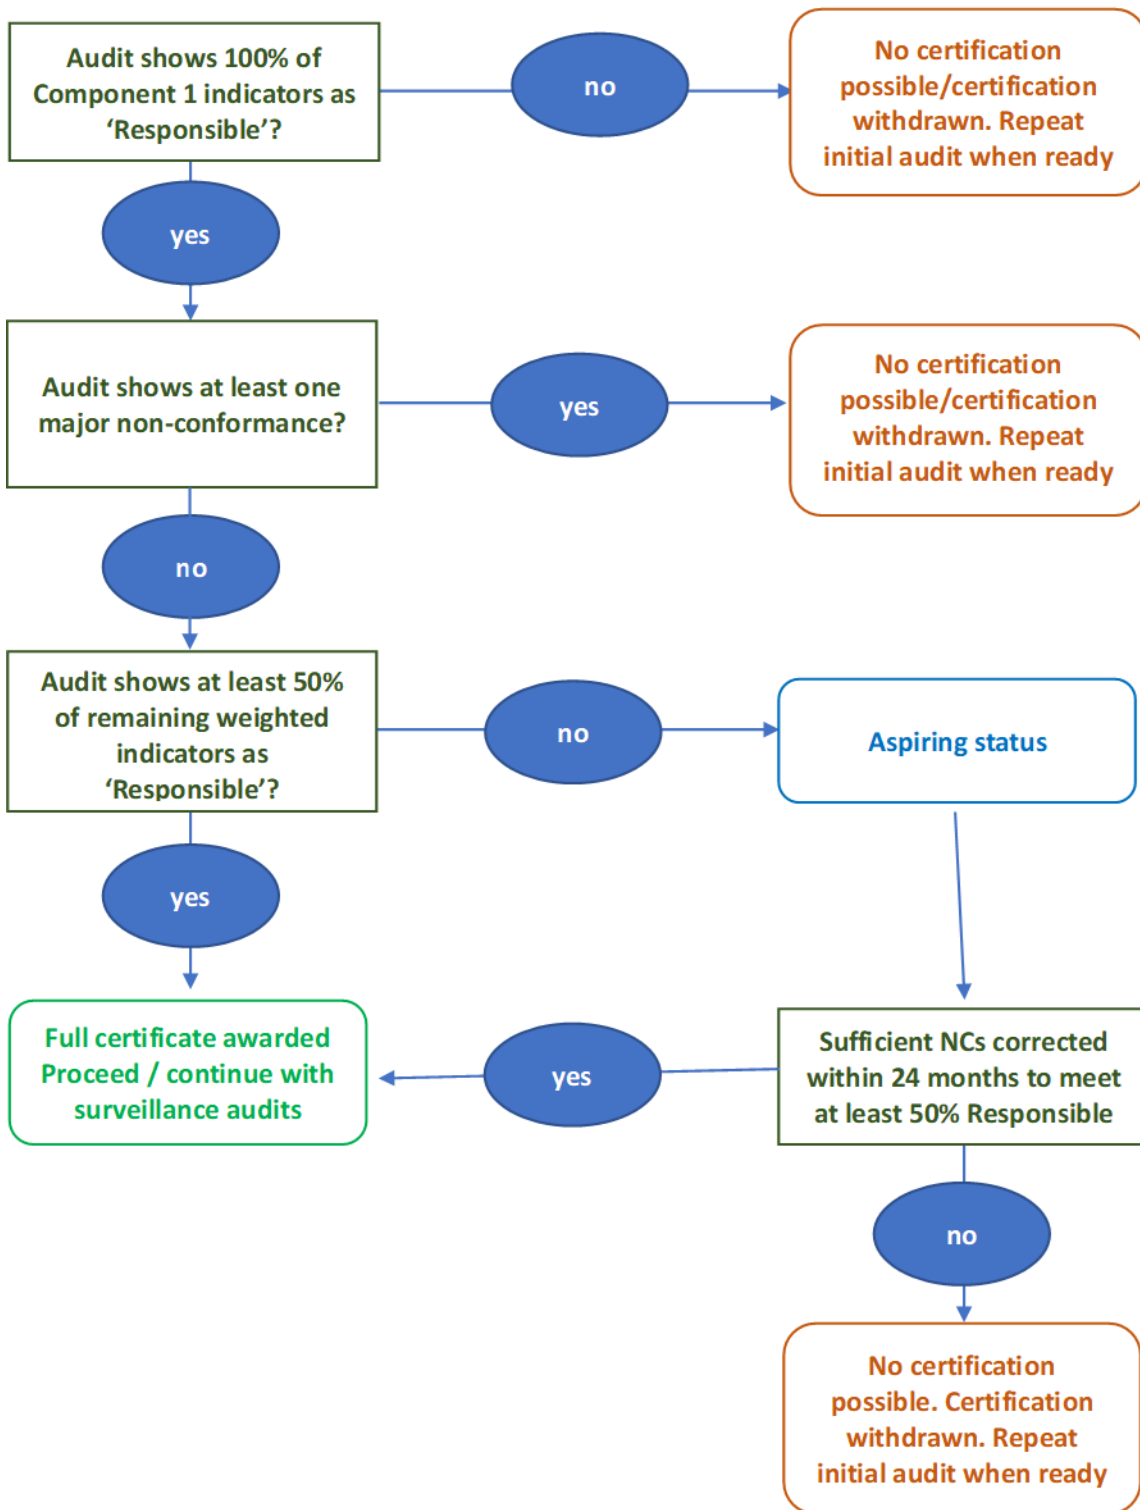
Audit shows 100% of Component 1 indicators as 'Responsible'?

no

No certification possible/certification withdrawn. Repeat initial audit when ready

yes

Audit shows at least one major non-conformance?

yes

No certification possible/certification withdrawn. Repeat initial audit when ready

no

Audit shows at least 50% of remaining weighted indicators as 'Responsible'?

no

Aspiring status

yes

Full certificate awarded Proceed / continue with surveillance audits

yes

Sufficient NCs corrected within 24 months to meet at least 50% Responsible

no

No certification possible. Certification withdrawn. Repeat initial audit when ready